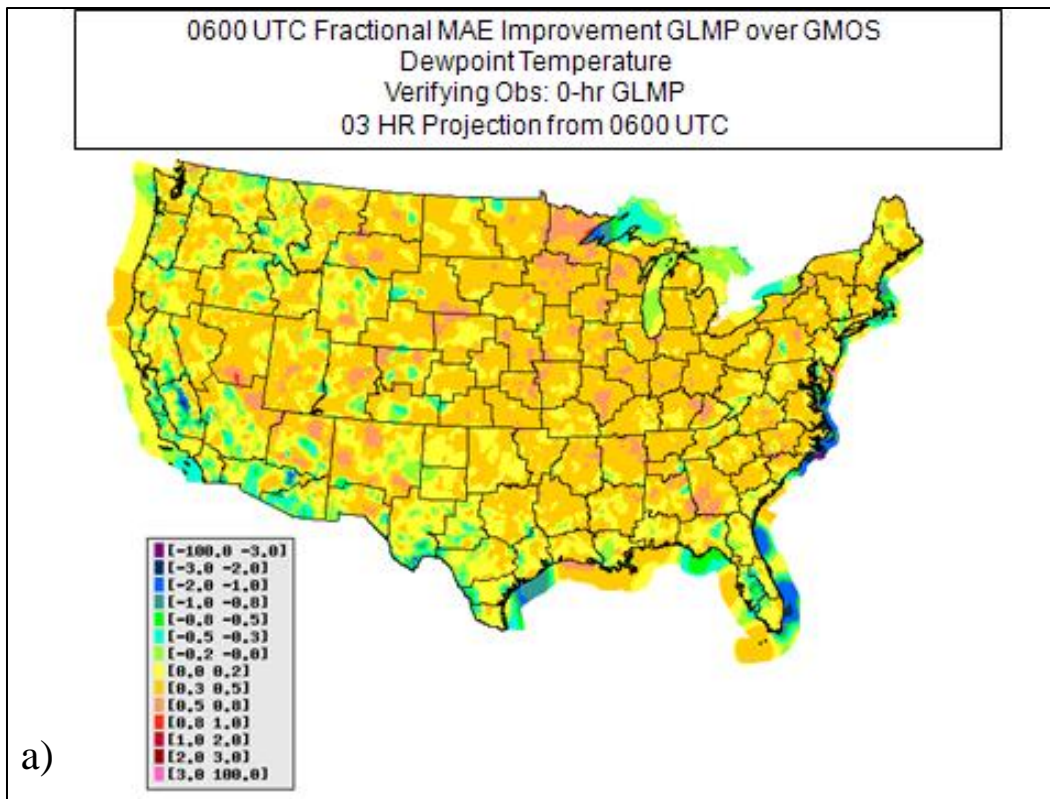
0600 UTC Fractional MAE Improvement GLMP over GMOS
Dewpoint Temperature
Verifying Obs: 0-hr GLMP
03 HR Projection from 0600 UTC

[-100.0 -3.0]
[-3.0 -2.0]
[-2.0 -1.0]
[-1.0 -0.8]
[-0.8 -0.5]
[-0.5 -0.3]
[-0.2 -0.0]
[0.0 0.2]
[0.3 0.5]
[0.5 0.8]
[0.8 1.0]
[1.0 2.0]
[2.0 3.0]
[3.0 100.0]

a)